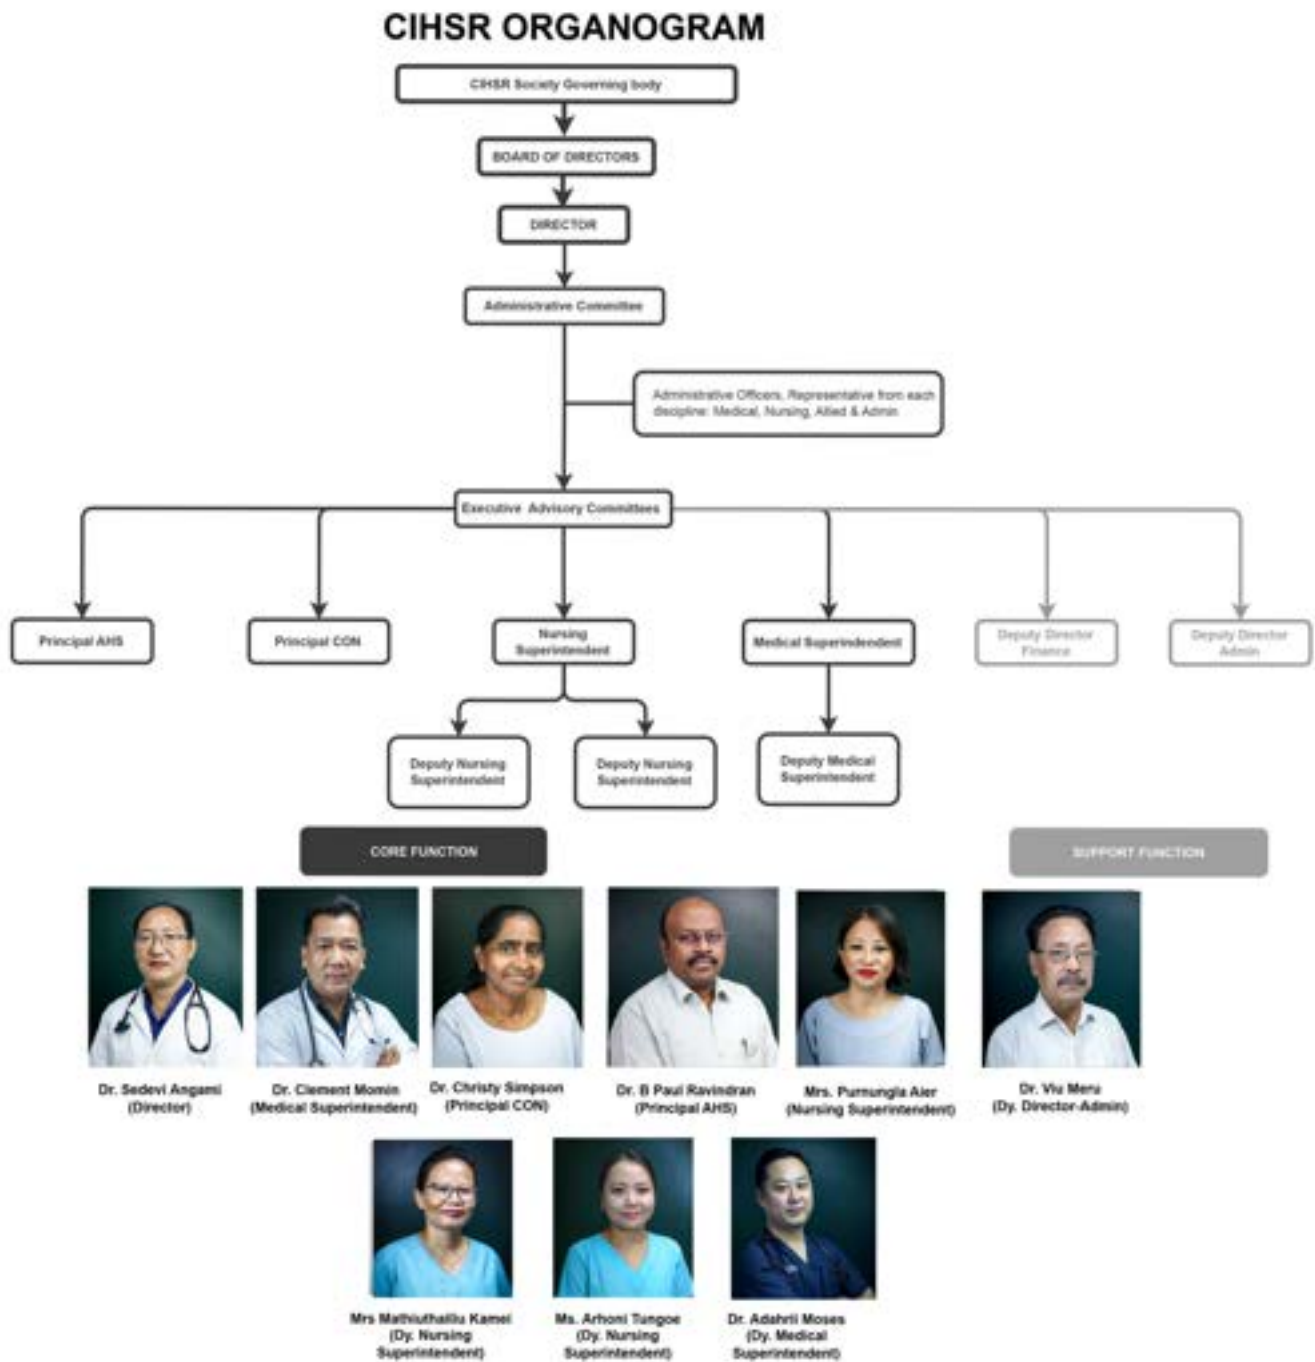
CIHSR ORGANOGRAM

CIHSR Society Governing body

BOARD OF DIRECTORS

DIRECTOR

Administrative Committee

Administrative Officers, Representative from each discipline: Medical, Nursing, Allied & Admin

Executive Advisory Committees

Principal AHS

Principal CON

Nursing Superintendent

Medical Superintendent

Deputy Director Finance

Deputy Director Admin

Deputy Nursing Superintendent

Deputy Nursing Superintendent

Deputy Medical Superintendent

CORE FUNCTION

SUPPORT FUNCTION

Dr. Sedevi Angami (Director)

Dr. Clement Momin (Medical Superintendent)

Dr. Christy Simpson (Principal CON)

Dr. B Paul Ravindran (Principal AHS)

Mrs. Purnungla Aier (Nursing Superintendent)

Dr. Viu Meru (Dy. Director-Admin)

Mrs Mathiuthailiu Kamei (Dy. Nursing Superintendent)

Ms. Arhoni Tungoe (Dy. Nursing Superintendent)

Dr. Adahrii Moses (Dy. Medical Superintendent)